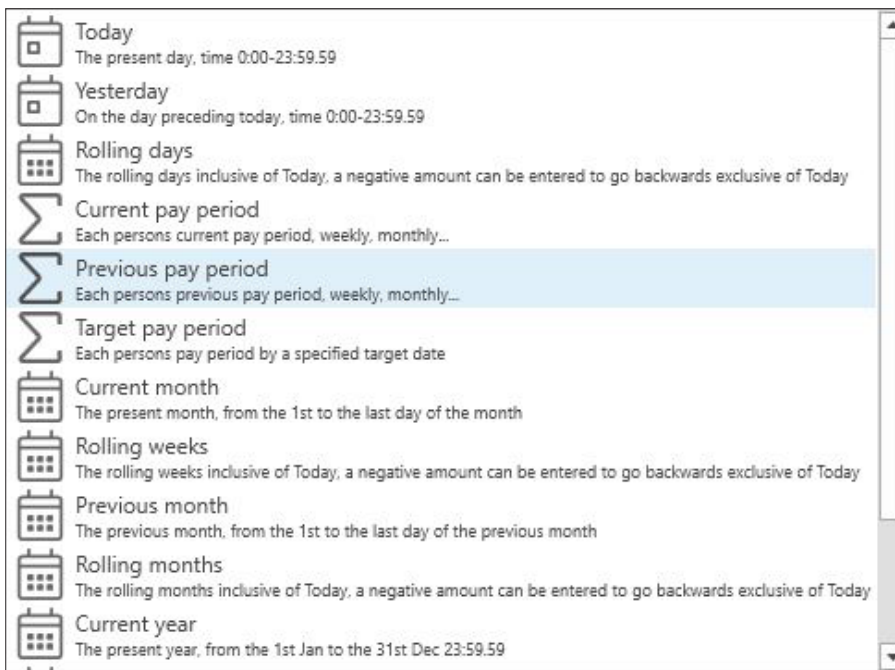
Today
The present day, time 0:00-23:59.59

Yesterday
On the day preceding today, time 0:00-23:59.59

Rolling days
The rolling days inclusive of Today, a negative amount can be entered to go backwards exclusive of Today

Current pay period
Each persons current pay period, weekly, monthly...

Previous pay period
Each persons previous pay period, weekly, monthly...

Target pay period
Each persons pay period by a specified target date

Current month
The present month, from the 1st to the last day of the month

Rolling weeks
The rolling weeks inclusive of Today, a negative amount can be entered to go backwards exclusive of Today

Previous month
The previous month, from the 1st to the last day of the previous month

Rolling months
The rolling months inclusive of Today, a negative amount can be entered to go backwards exclusive of Today

Current year
The present year, from the 1st Jan to the 31st Dec 23:59.59